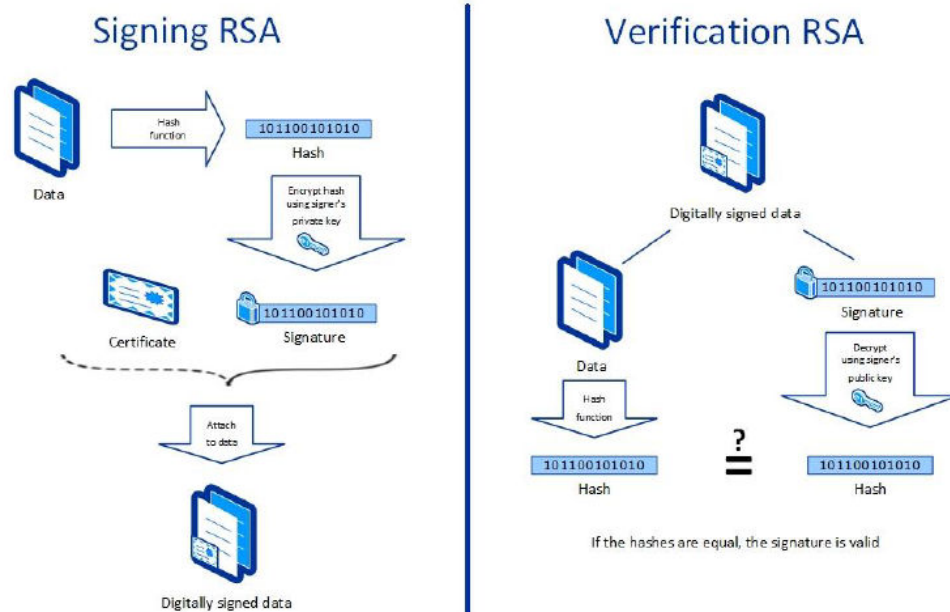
Signing RSA

Data

Hash function

101100101010

Hash

Encrypt hash using signer's private key

Certificate

101100101010

Signature

Attach to data

Digitally signed data

Verification RSA

Digitally signed data

Data

101100101010

Signature

Hash function

Decrypt using signer's public key

?
=

101100101010

Hash

101100101010

Hash

If the hashes are equal, the signature is valid